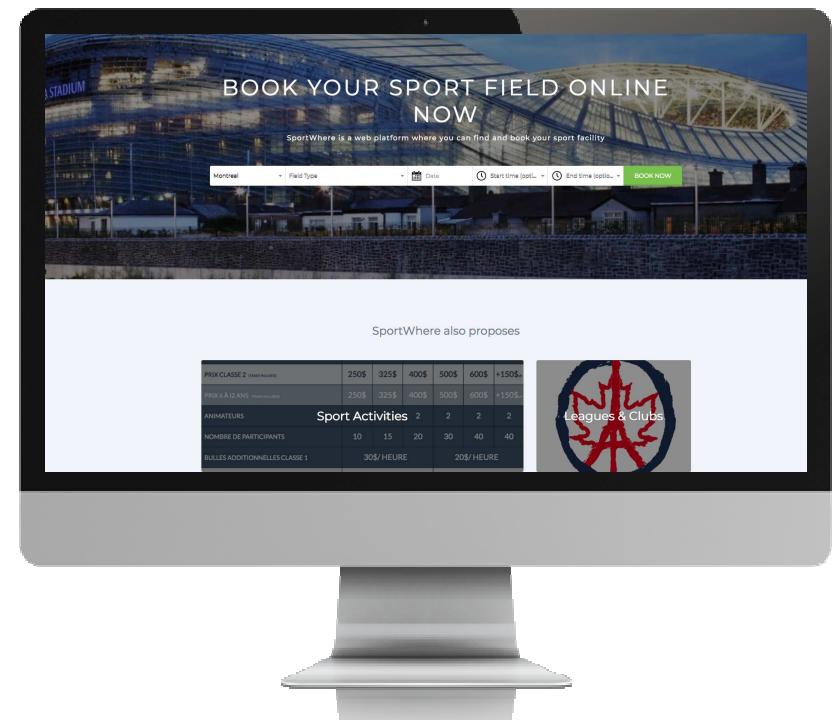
A STADIUM

BOOK YOUR SPORT FIELD ONLINE NOW

SportWhere is a web platform where you can find and book your sport facility

Montreal | Field Type | Date | Start time (optio... | End time (optio... | BOOK NOW

SportWhere also proposes

| PRIX CLASSE 2 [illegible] | 250$ | 325$ | 400$ | 500$ | 600$ | +150$ |
|---|---|---|---|---|---|---|
| PRIX 6 À 12 ANS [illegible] | 250$ | 325$ | 400$ | 500$ | 600$ | +150$ |
| ANIMATEURS | | | 2 | 2 | 2 | 2 |
| NOMBRE DE PARTICIPANTS | 10 | 15 | 20 | 30 | 40 | 40 |
| BULLES ADDITIONNELLES CLASSE 1 | 30$/ HEURE | | | 20$/ HEURE | | |

Sport Activities

Leagues & Clubs